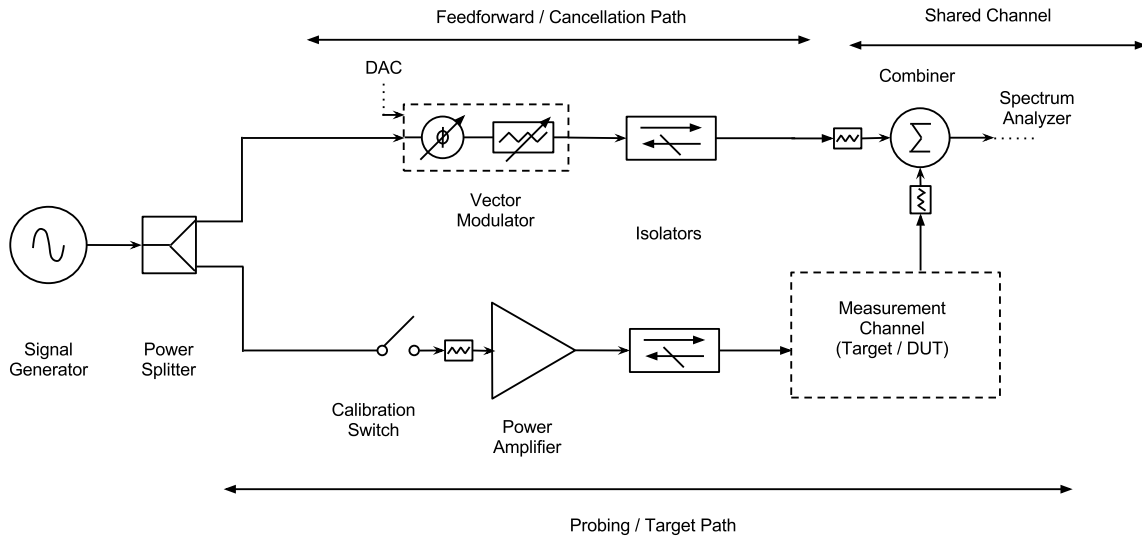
Feedforward / Cancellation Path

Shared Channel

DAC

Combiner

Spectrum Analyzer

$\phi$

$\sum$

Vector Modulator

Isolators

Signal Generator

Power Splitter

Measurement Channel (Target / DUT)

Calibration Switch

Power Amplifier

Probing / Target Path